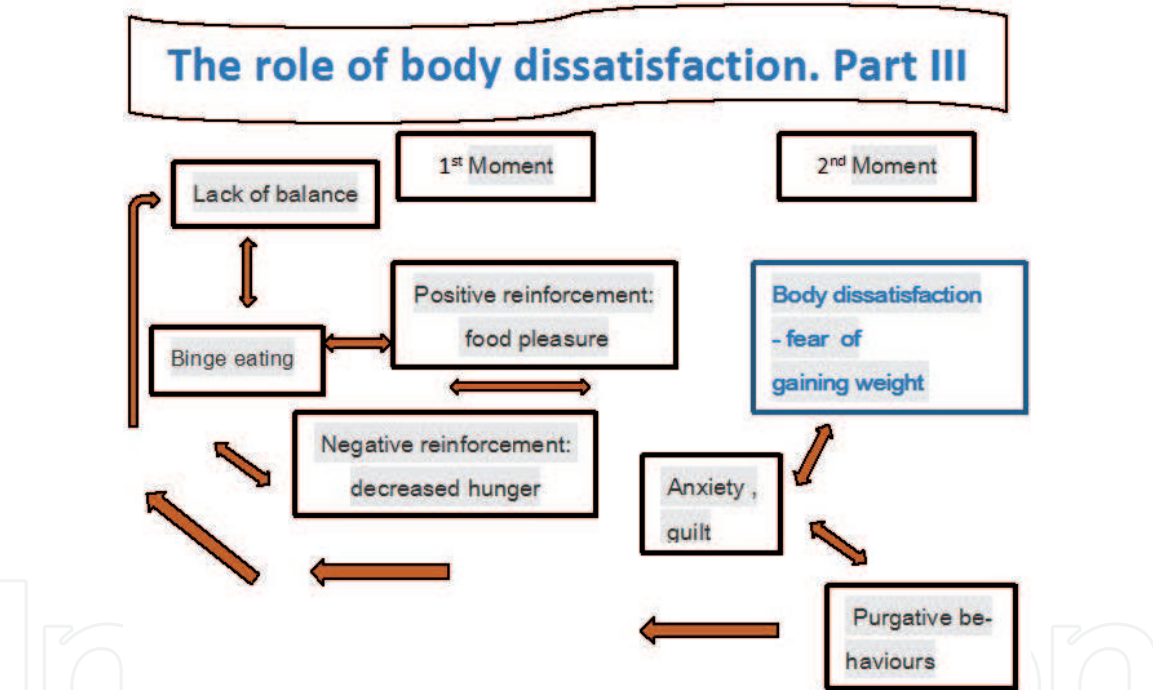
The role of body dissatisfaction. Part III

1$^{st}$ Moment

2$^{nd}$ Moment

Lack of balance

Positive reinforcement: food pleasure

Body dissatisfaction - fear of gaining weight

Binge eating

Negative reinforcement: decreased hunger

Anxiety , guilt

Purgative behaviours